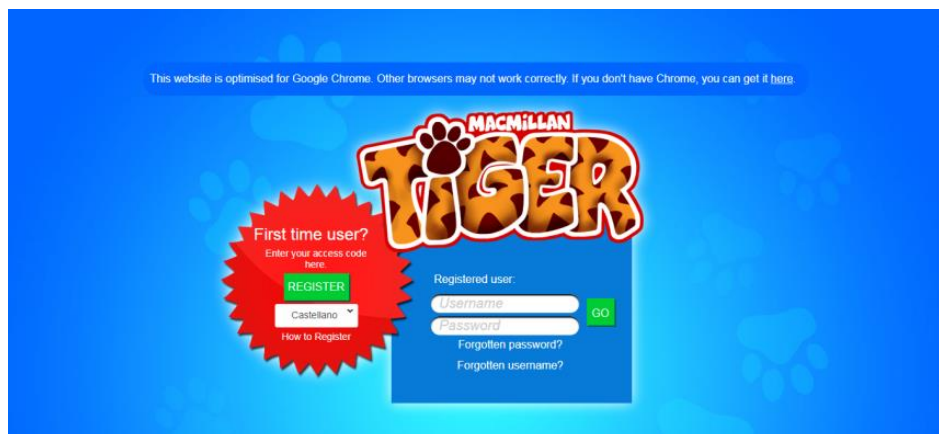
This website is optimised for Google Chrome. Other browsers may not work correctly. If you don't have Chrome, you can get it here.

MACMILLAN TIGER

First time user?
Enter your access code here.
REGISTER
Castellano
How to Register

Registered user:
Username
Password
GO
Forgotten password?
Forgotten username?